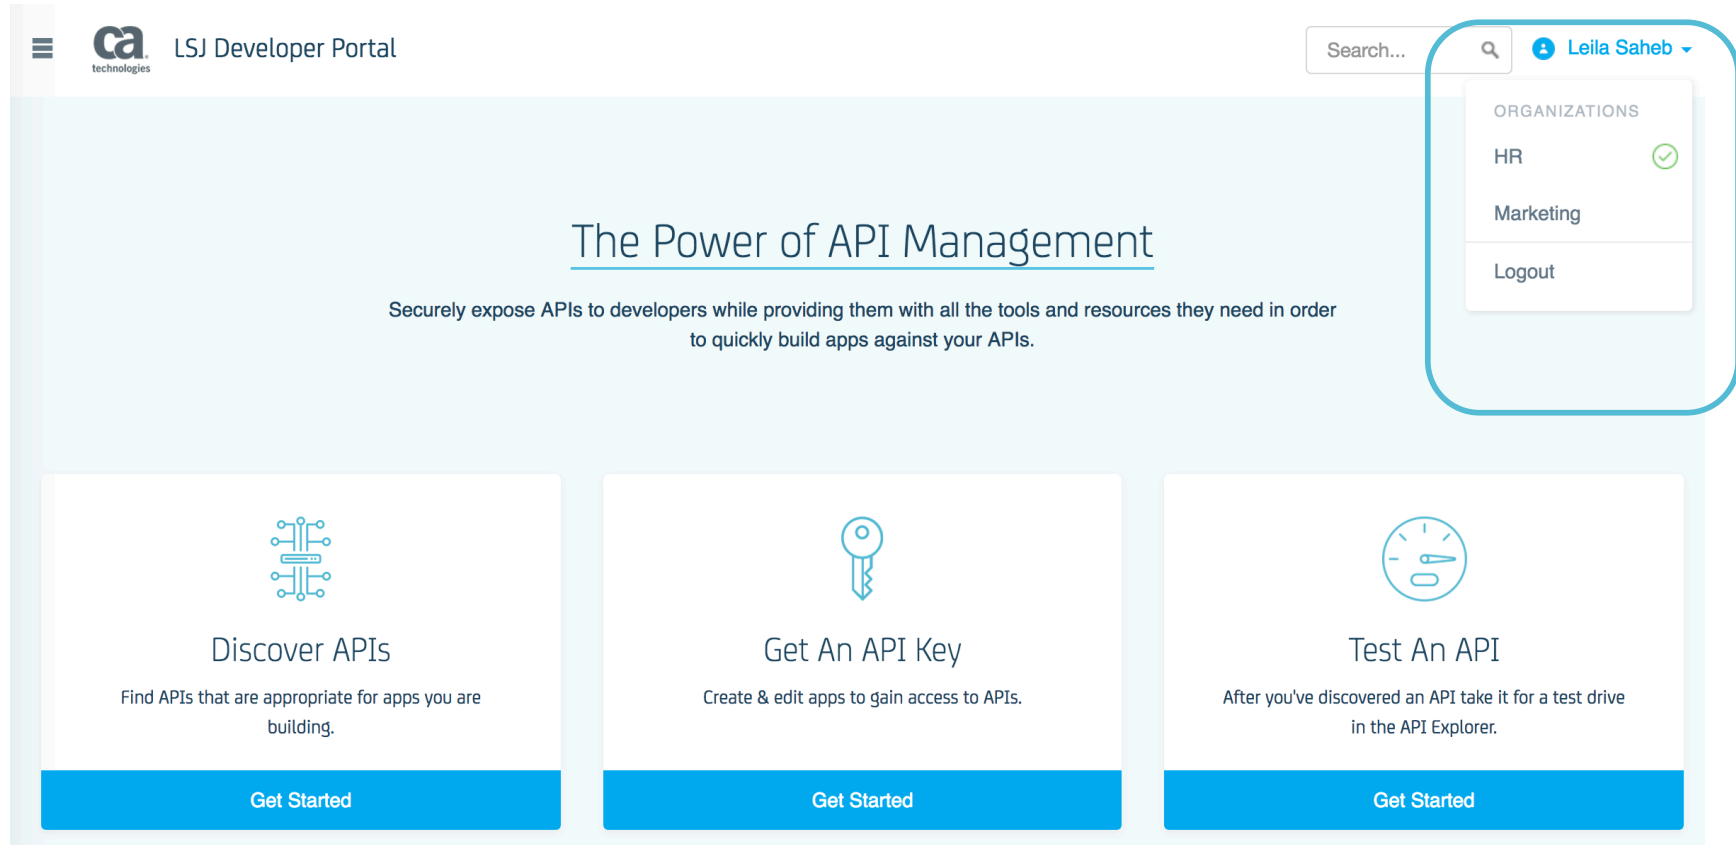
ca technologies

LSJ Developer Portal

Search...

Leila Saheb

ORGANIZATIONS

HR

Marketing

Logout

The Power of API Management

Securely expose APIs to developers while providing them with all the tools and resources they need in order to quickly build apps against your APIs.

Discover APIs

Find APIs that are appropriate for apps you are building.

Get Started

Get An API Key

Create & edit apps to gain access to APIs.

Get Started

Test An API

After you've discovered an API take it for a test drive in the API Explorer.

Get Started